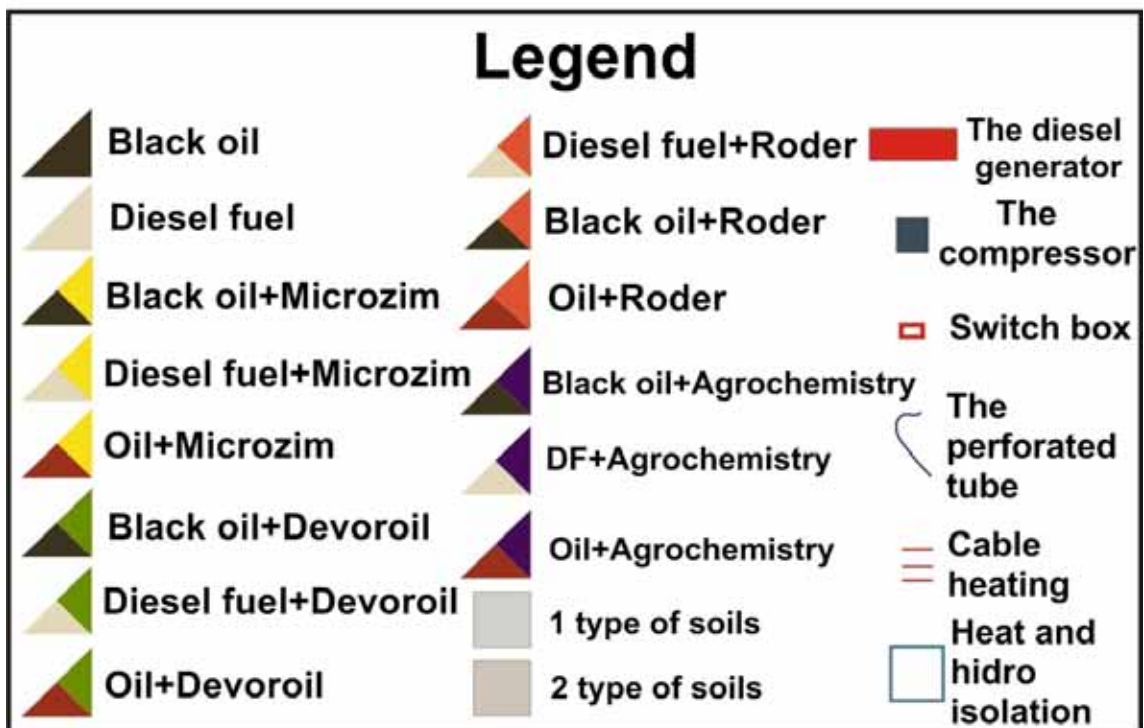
Legend

Black oil
Diesel fuel
Black oil+Microzim
Diesel fuel+Microzim
Oil+Microzim
Black oil+Devoroil
Diesel fuel+Devoroil
Oil+Devoroil

Diesel fuel+Roder
Black oil+Roder
Oil+Roder
Black oil+Agrochemistry
DF+Agrochemistry
Oil+Agrochemistry
1 type of soils
2 type of soils

The diesel generator
The compressor
Switch box
The perforated tube
Cable heating
Heat and hidro isolation